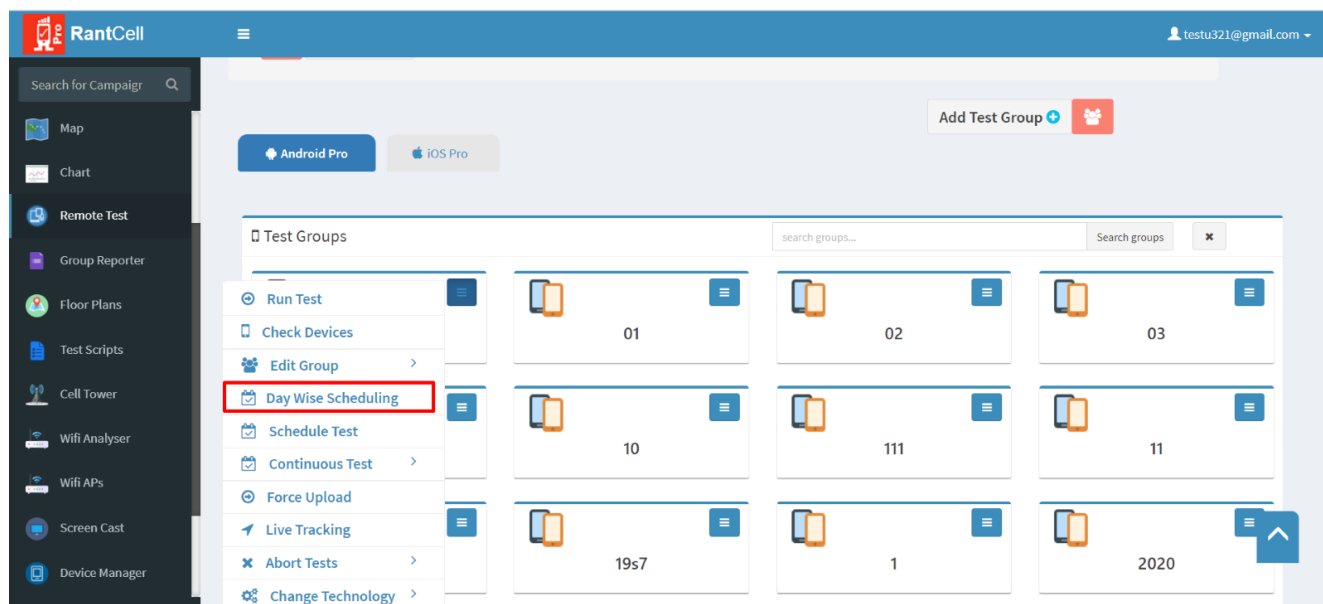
RantCell

testu321@gmail.com

Search for Campaign

Map

Chart

Remote Test

Group Reporter

Floor Plans

Test Scripts

Cell Tower

Wifi Analyser

Wifi APs

Screen Cast

Device Manager

Add Test Group

Android Pro

iOS Pro

Test Groups

search groups...

Search groups

Run Test

Check Devices

Edit Group

Day Wise Scheduling

Schedule Test

Continuous Test

Force Upload

Live Tracking

Abort Tests

Change Technology

01

02

03

10

111

11

19s7

1

2020